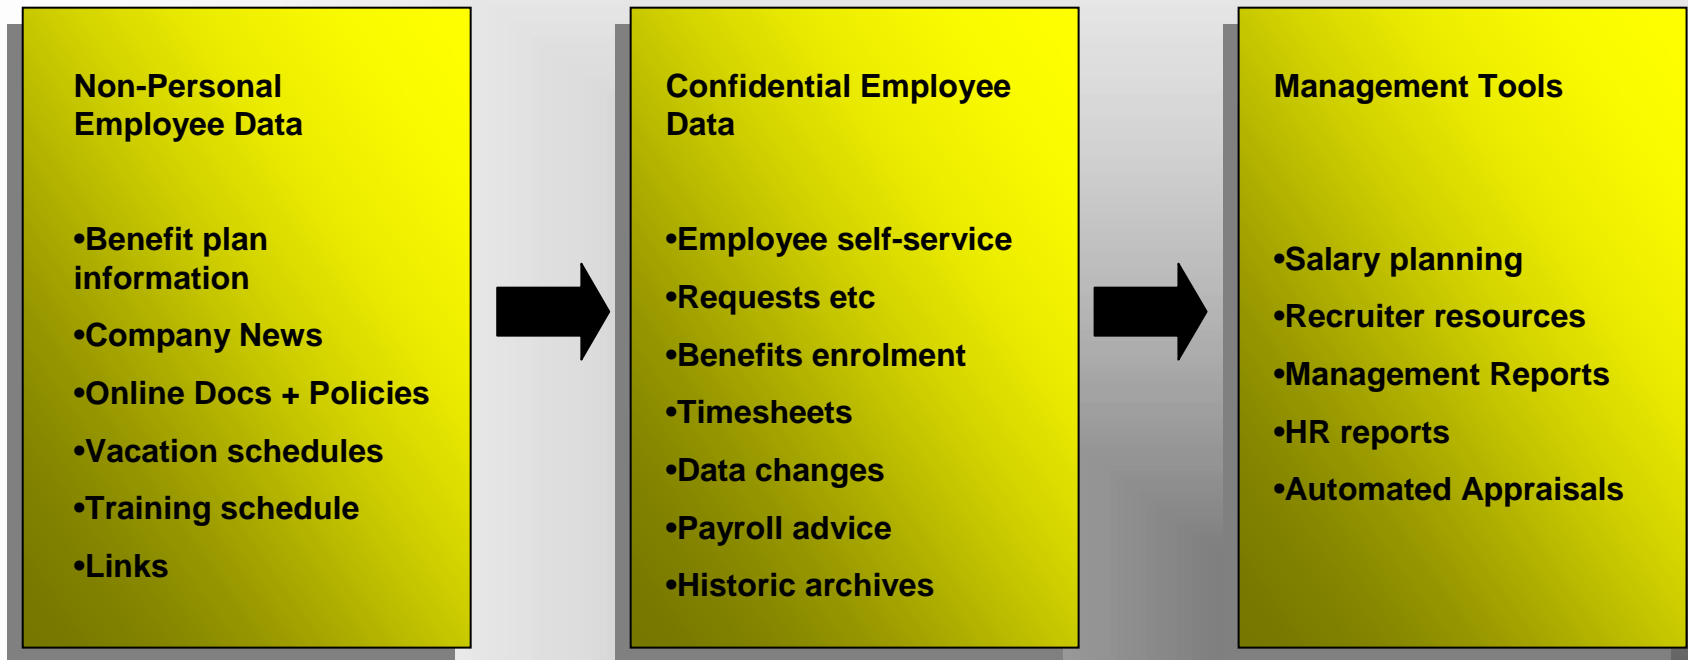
Non-Personal Employee Data

•Benefit plan information

•Company News

•Online Docs + Policies

•Vacation schedules

•Training schedule

•Links

Confidential Employee Data

•Employee self-service

•Requests etc

•Benefits enrolment

•Timesheets

•Data changes

•Payroll advice

•Historic archives

Management Tools

•Salary planning

•Recruiter resources

•Management Reports

•HR reports

•Automated Appraisals